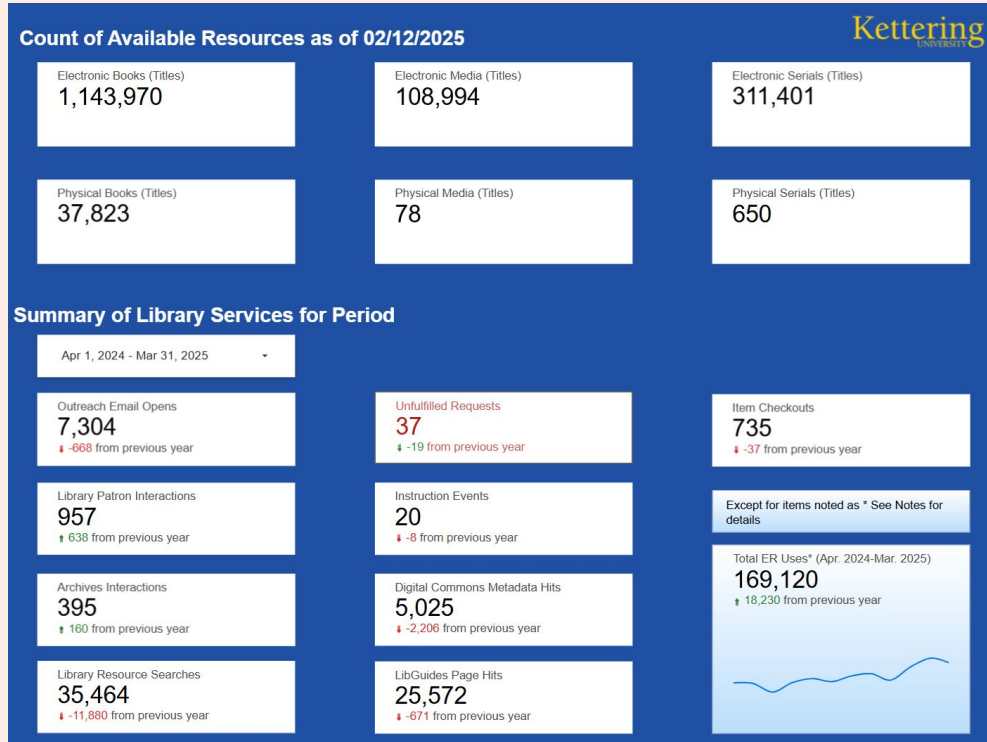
Count of Available Resources as of 02/12/2025

Kettering UNIVERSITY

Electronic Books (Titles)
1,143,970

Electronic Media (Titles)
108,994

Electronic Serials (Titles)
311,401

Physical Books (Titles)
37,823

Physical Media (Titles)
78

Physical Serials (Titles)
650

Summary of Library Services for Period

Apr 1, 2024 - Mar 31, 2025

Outreach Email Opens
7,304
-668 from previous year

Unfulfilled Requests
37
-19 from previous year

Item Checkouts
735
-37 from previous year

Library Patron Interactions
957
638 from previous year

Instruction Events
20
-8 from previous year

Except for items noted as * See Notes for details

Archives Interactions
395
160 from previous year

Digital Commons Metadata Hits
5,025
-2,206 from previous year

Total ER Uses* (Apr. 2024-Mar. 2025)
169,120
18,230 from previous year

Library Resource Searches
35,464
-11,880 from previous year

LibGuides Page Hits
25,572
-671 from previous year